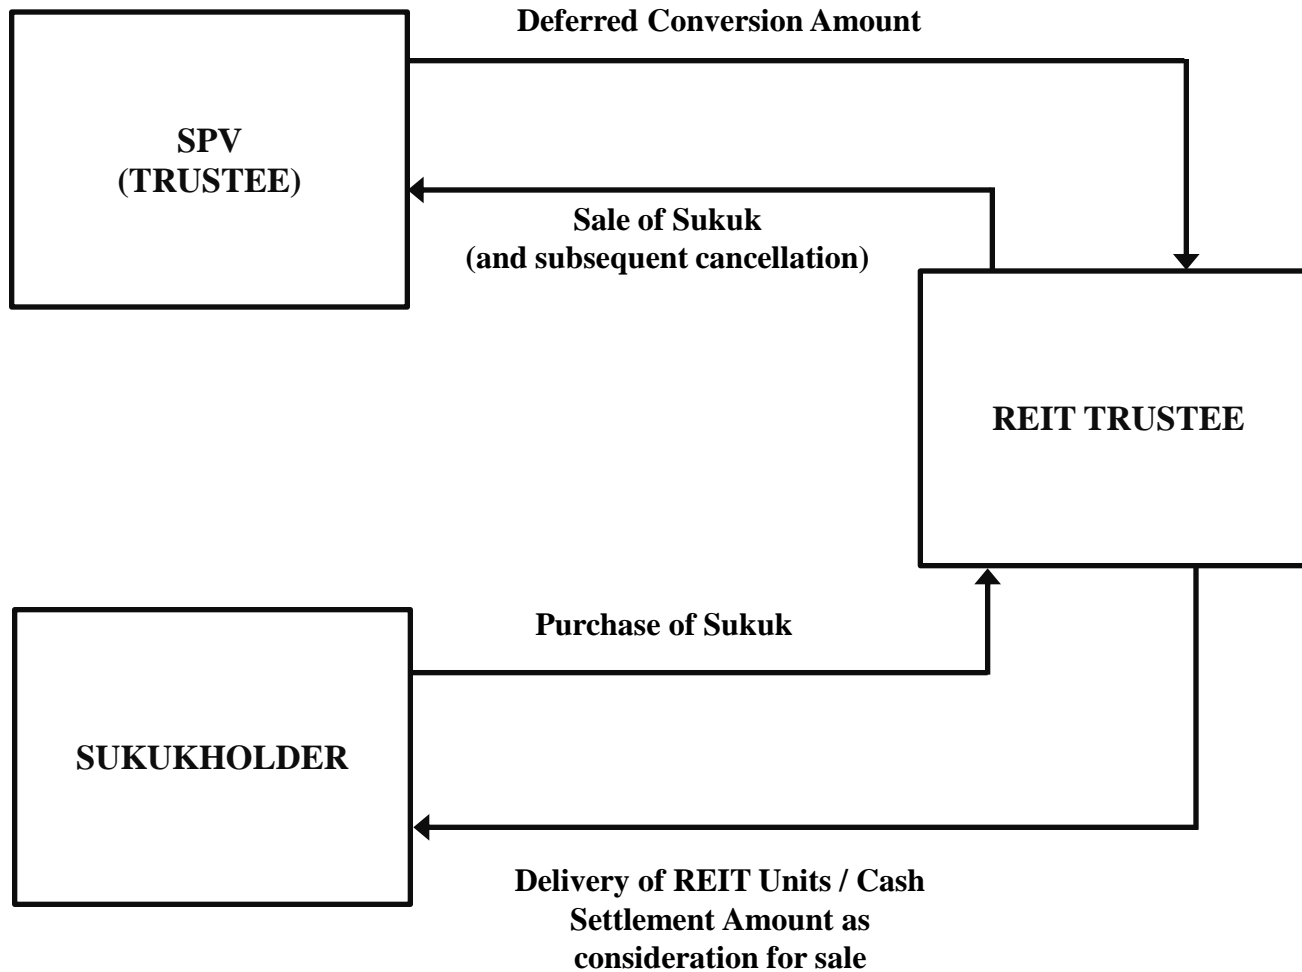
Deferred Conversion Amount

SPV
(TRUSTEE)

Sale of Sukuk
(and subsequent cancellation)

REIT TRUSTEE

Purchase of Sukuk

SUKUKHOLDER

Delivery of REIT Units / Cash Settlement Amount as consideration for sale